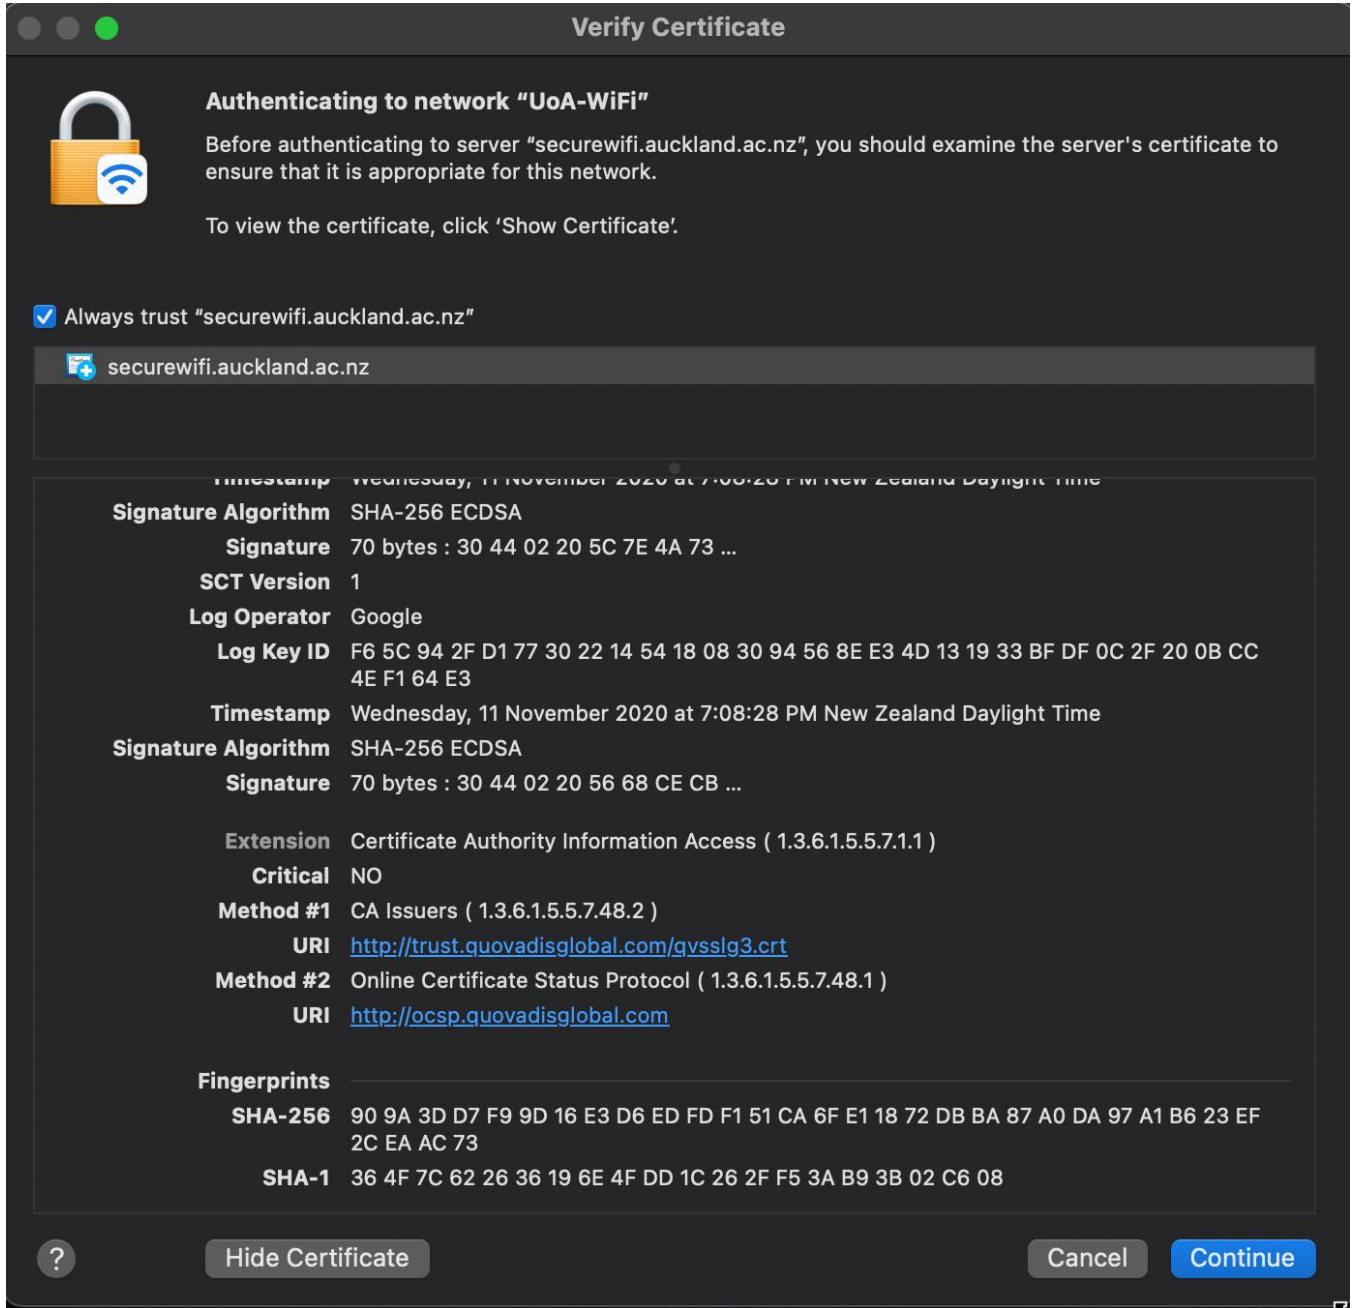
Verify Certificate

Authenticating to network "UoA-WiFi"

Before authenticating to server "securewifi.auckland.ac.nz", you should examine the server's certificate to ensure that it is appropriate for this network.

To view the certificate, click 'Show Certificate'.

Always trust "securewifi.auckland.ac.nz"

securewifi.auckland.ac.nz

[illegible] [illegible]

| | |
|---|---|
| Signature Algorithm | SHA-256 ECDSA |
| Signature | 70 bytes : 30 44 02 20 5C 7E 4A 73 ... |
| SCT Version | 1 |
| Log Operator | Google |
| Log Key ID | F6 5C 94 2F D1 77 30 22 14 54 18 08 30 94 56 8E E3 4D 13 19 33 BF DF 0C 2F 20 0B CC 4E F1 64 E3 |
| Timestamp | Wednesday, 11 November 2020 at 7:08:28 PM New Zealand Daylight Time |
| Signature Algorithm | SHA-256 ECDSA |
| Signature | 70 bytes : 30 44 02 20 56 68 CE CB ... |
| Extension | Certificate Authority Information Access ( 1.3.6.1.5.5.7.1.1 ) |
| Critical | NO |
| Method #1 | CA Issuers ( 1.3.6.1.5.5.7.48.2 ) |
| URI | http://trust.quovadisglobal.com/qvsslg3.crt |
| Method #2 | Online Certificate Status Protocol ( 1.3.6.1.5.5.7.48.1 ) |
| URI | http://ocsp.quovadisglobal.com |
| Fingerprints | |
| SHA-256 | 90 9A 3D D7 F9 9D 16 E3 D6 ED FD F1 51 CA 6F E1 18 72 DB BA 87 A0 DA 97 A1 B6 23 EF 2C EA AC 73 |
| SHA-1 | 36 4F 7C 62 26 36 19 6E 4F DD 1C 26 2F F5 3A B9 3B 02 C6 08 |

?
Hide Certificate
Cancel
Continue